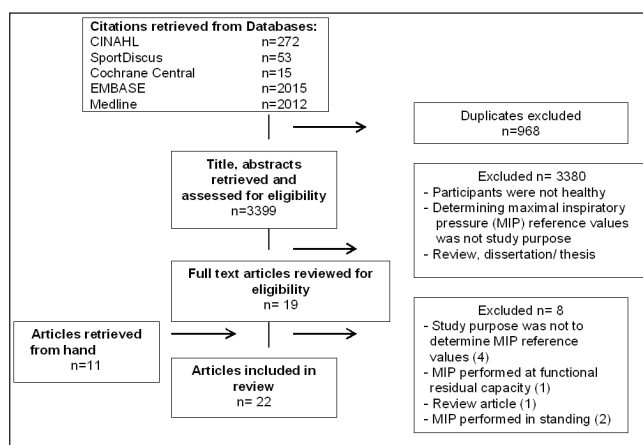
Citations retrieved from Databases:

| | |
|---|---|
| CINAHL | n=272 |
| SportDiscus | n=53 |
| Cochrane Central | n=15 |
| EMBASE | n=2015 |
| Medline | n=2012 |

Duplicates excluded
n=968

Title, abstracts retrieved and assessed for eligibility
n=3399

Excluded n= 3380
- Participants were not healthy
- Determining maximal inspiratory pressure (MIP) reference values was not study purpose
- Review, dissertation/ thesis

Full text articles reviewed for eligibility
n= 19

Articles retrieved from hand
n=11

Excluded n= 8
- Study purpose was not to determine MIP reference values (4)
- MIP performed at functional residual capacity (1)
- Review article (1)
- MIP performed in standing (2)

Articles included in review
n= 22